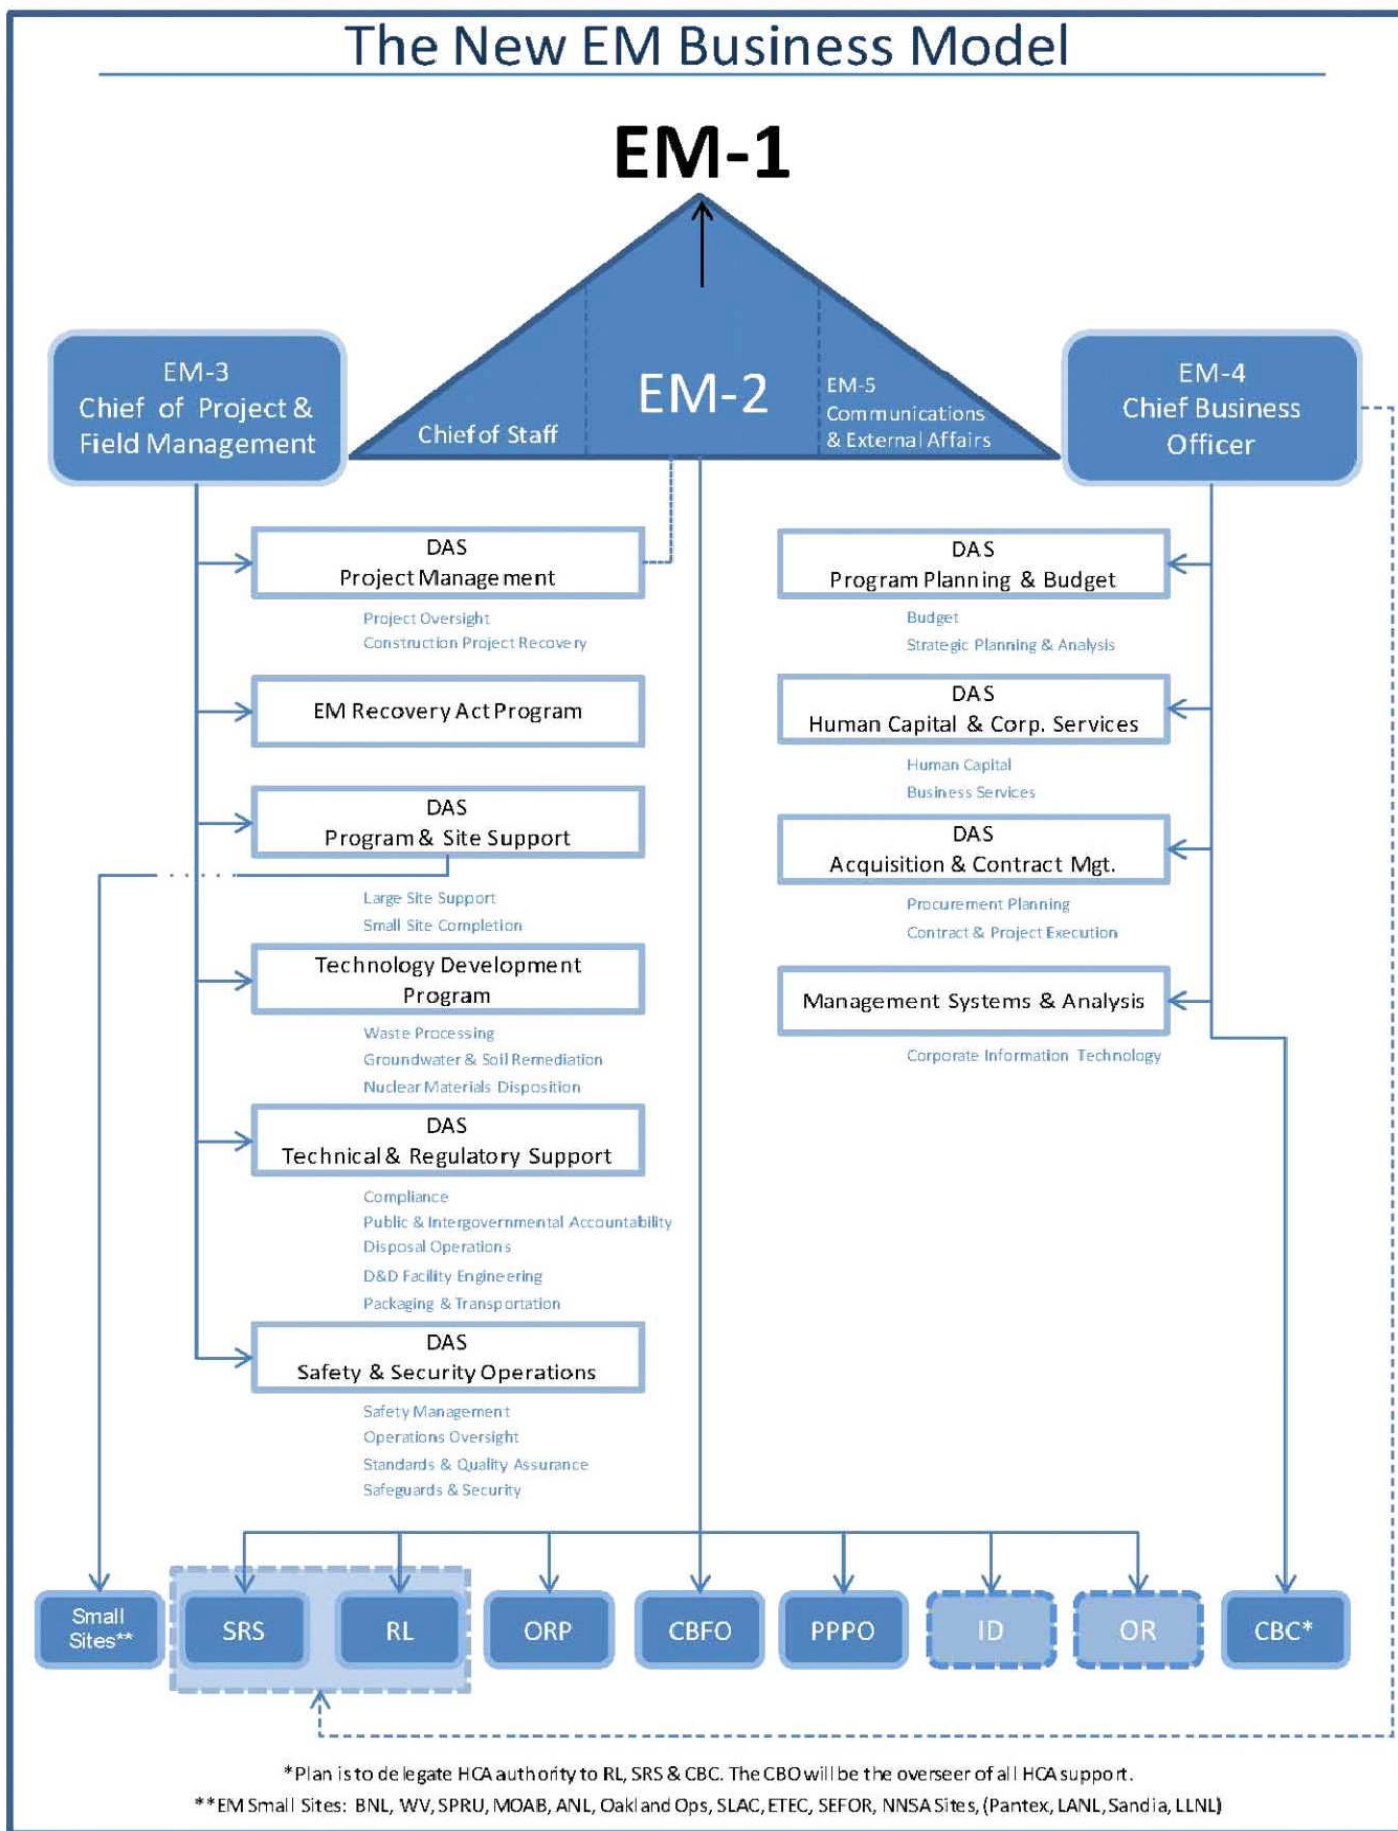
The New EM Business Model

EM-1

EM-3
Chief of Project & Field Management

Chief of Staff

EM-2

EM-5
Communications & External Affairs

EM-4
Chief Business Officer

DAS
Project Management

Project Oversight
Construction Project Recovery

EM Recovery Act Program

DAS
Program & Site Support

Large Site Support
Small Site Completion

Technology Development Program

Waste Processing
Groundwater & Soil Remediation
Nuclear Materials Disposition

DAS
Technical & Regulatory Support

Compliance
Public & Intergovernmental Accountability
Disposal Operations
D&D Facility Engineering
Packaging & Transportation

DAS
Safety & Security Operations

Safety Management
Operations Oversight
Standards & Quality Assurance
Safeguards & Security

DAS
Program Planning & Budget

Budget
Strategic Planning & Analysis

DAS
Human Capital & Corp. Services

Human Capital
Business Services

DAS
Acquisition & Contract Mgt.

Procurement Planning
Contract & Project Execution

Management Systems & Analysis

Corporate Information Technology

Small Sites**

SRS

RL

ORP

CBFO

PPPO

ID

OR

CBC*

*Plan is to delegate HCA authority to RL, SRS & CBC. The CBO will be the overseer of all HCA support.
**EM Small Sites: BNL, WV, SPRU, MOAB, ANL, Oakland Ops, SLAC, ETEC, SEFOR, NNSA Sites, (Pantex, LANL, Sandia, LLNL)